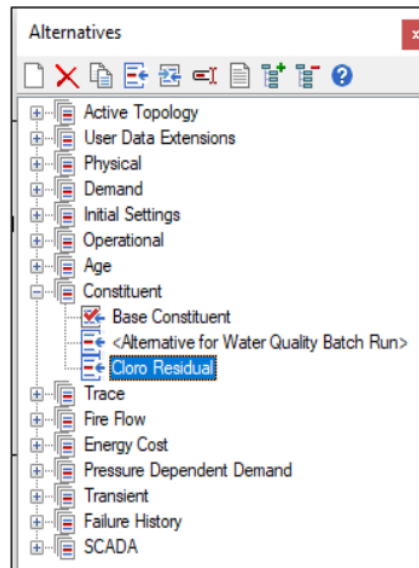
Alternatives

x

Active Topology
User Data Extensions
Physical
Demand
Initial Settings
Operational
Age
Constituent
Base Constituent
<Alternative for Water Quality Batch Run>
Cloro Residual
Trace
Fire Flow
Energy Cost
Pressure Dependent Demand
Transient
Failure History
SCADA